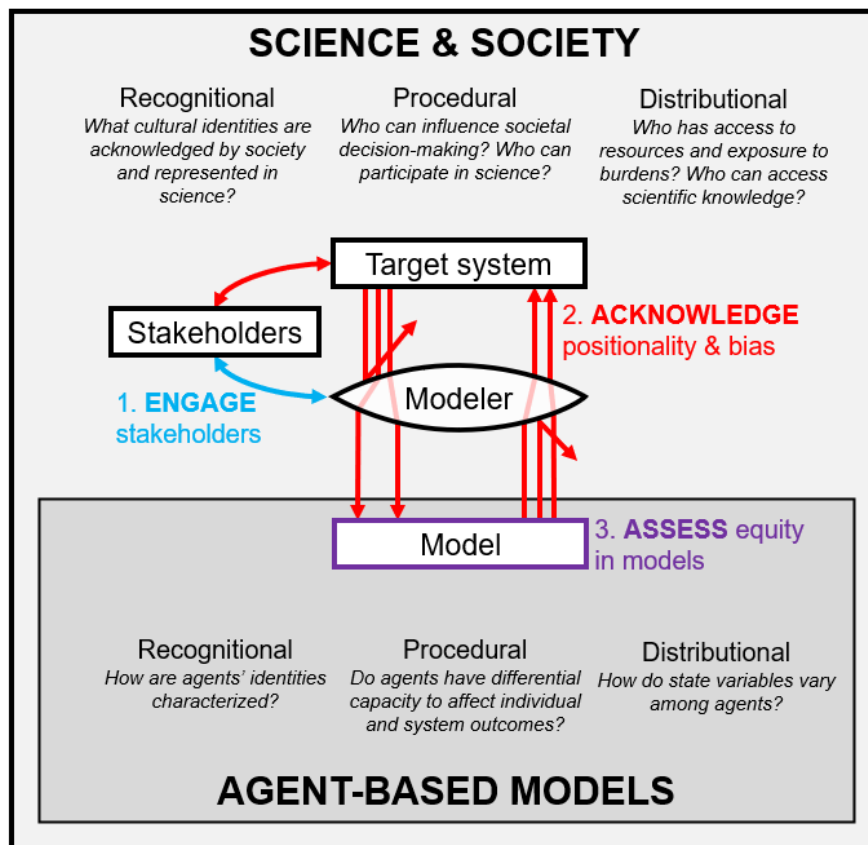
SCIENCE & SOCIETY

Recognitional
What cultural identities are acknowledged by society and represented in science?

Procedural
Who can influence societal decision-making? Who can participate in science?

Distributional
Who has access to resources and exposure to burdens? Who can access scientific knowledge?

Target system

Stakeholders

2. ACKNOWLEDGE positionality & bias

1. ENGAGE stakeholders

Modeler

Model

3. ASSESS equity in models

Recognitional
How are agents' identities characterized?

Procedural
Do agents have differential capacity to affect individual and system outcomes?

Distributional
How do state variables vary among agents?

AGENT-BASED MODELS